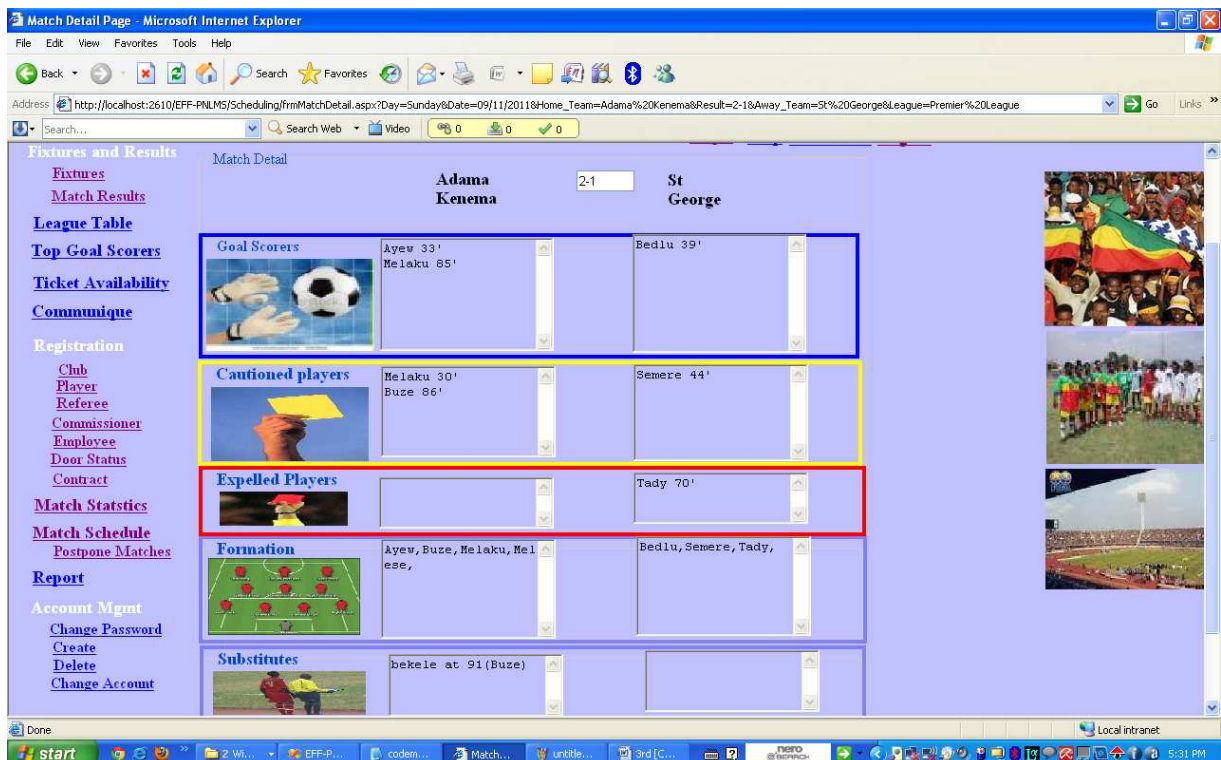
Match Detail Page - Microsoft Internet Explorer

File Edit View Favorites Tools Help

Back Search Favorites

Address http://localhost:2610/EFF-PNLMS/Scheduling/frmMatchDetail.aspx?Day=Sunday&Date=09/11/2011&Home_Team=Adama%20Kenema&Result=2-1&Away_Team=St%20George&League=Premier%20League Go Links

Search... Search Web Video 0 0 0

Fixtures and Results
Fixtures
Match Results
League Table
Top Goal Scorers
Ticket Availability
Communique
Registration
Club
Player
Referee
Commissioner
Employee
Door Status
Contract
Match Statstics
Match Schedule
Postpone Matches
Report
Account Mgmt
Change Password
Create
Delete
Change Account

Match Detail

Adama Kenema 2-1 St George

Goal Scorers
Ayew 33'
Melaku 85'
Bedlu 39'

Cautioned players
Melaku 30'
Buze 86'
Semere 44'

Expelled Players
Tady 70'

Formation
Ayew,Buze,Melaku,Melese,
Bedlu,Semere,Tady,

Substitutes
bekele at 91(Buze)

Done

Local intranet

start 2 Wi... EFF-P... codem... Match... untitle... 3rd [C... nero 5:31 PM